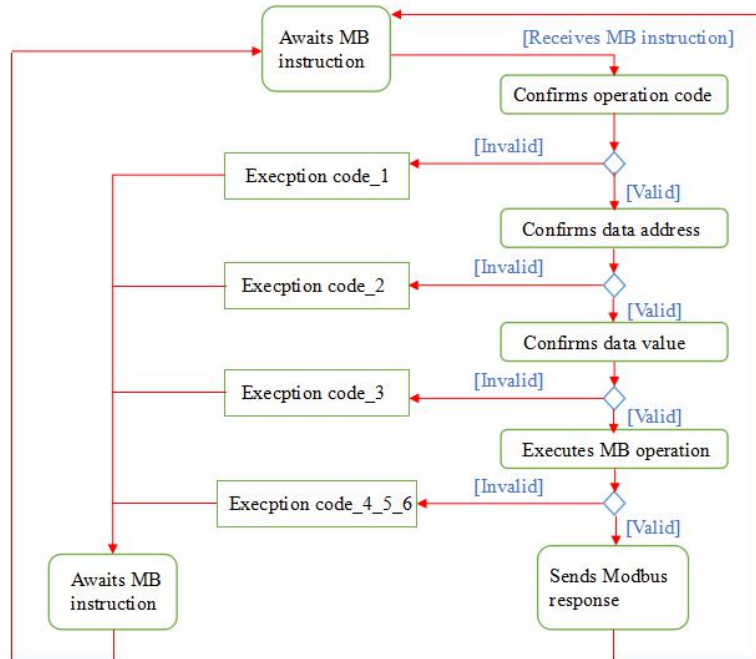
Awaits MB instruction

[Receives MB instruction]

Confirms operation code

[Invalid]

Execption code_1

[Valid]

Confirms data address

[Invalid]

Execption code_2

[Valid]

Confirms data value

[Invalid]

Execption code_3

[Valid]

Executes MB operation

[Invalid]

Execption code_4_5_6

[Valid]

Awaits MB instruction

Sends Modbus response